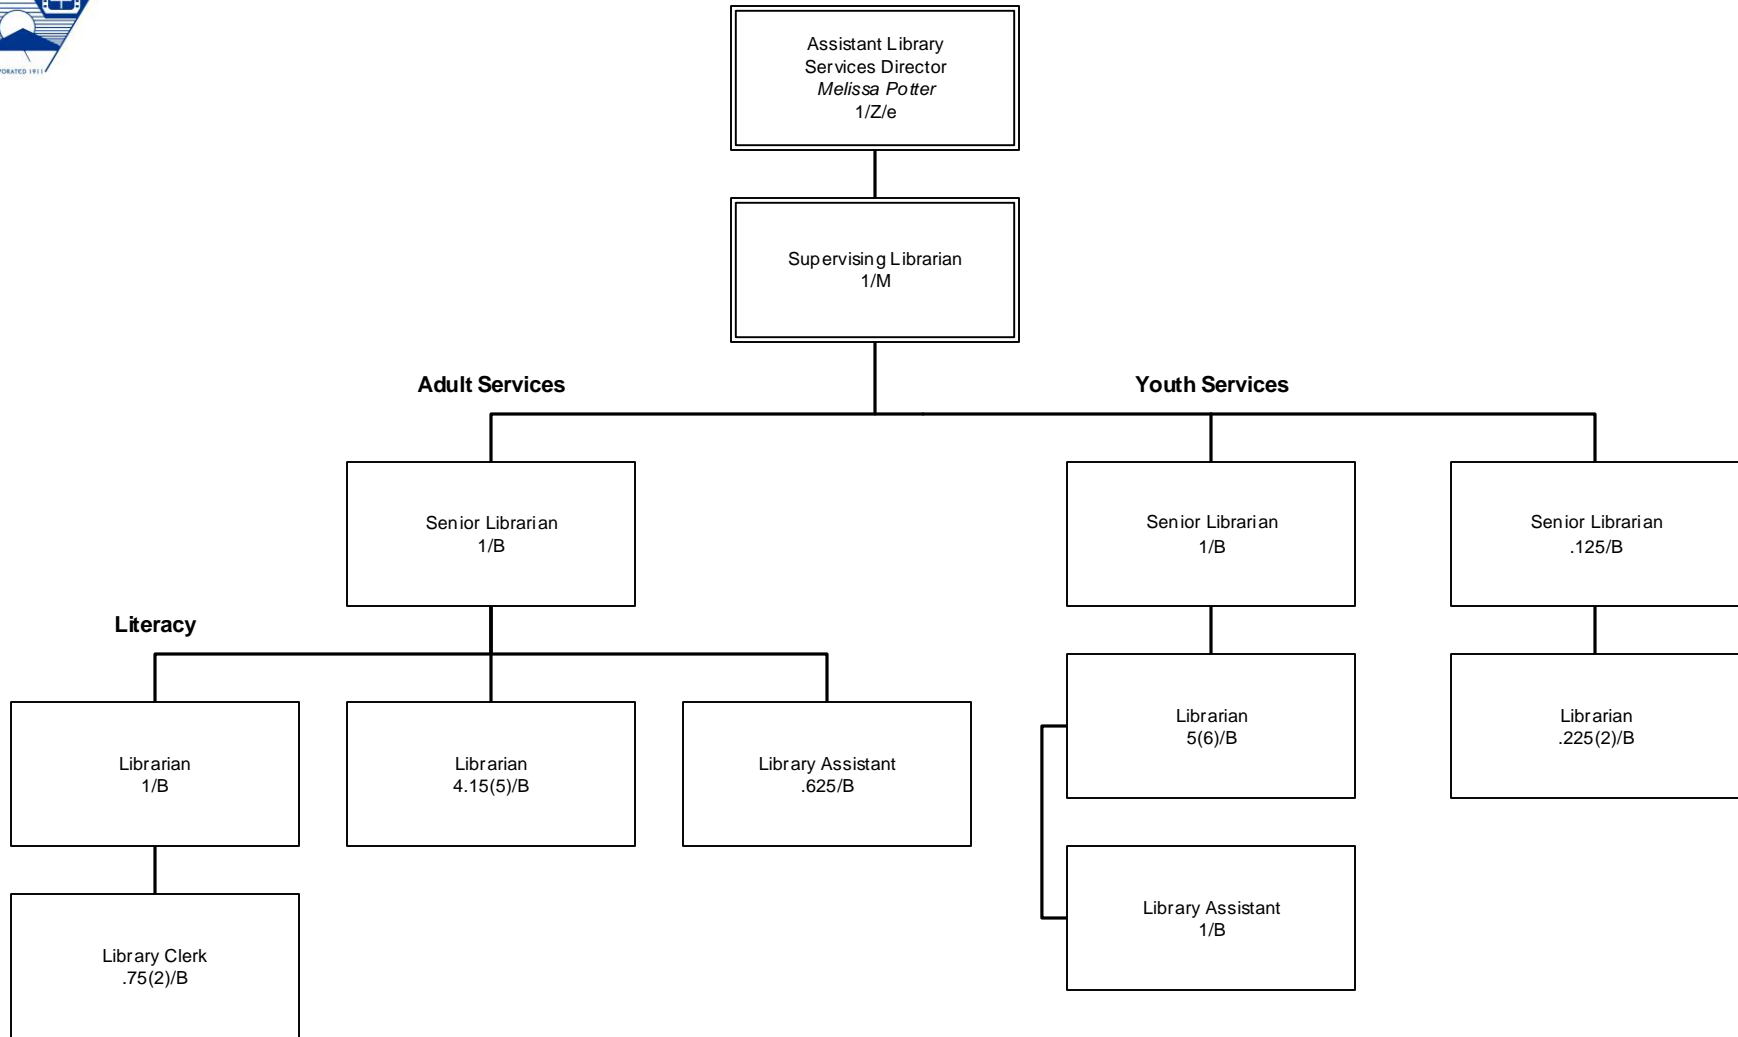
ORATED 1911

Assistant Library Services Director
*Melissa Potter*
1/Z/e

Supervising Librarian
1/M

Adult Services

Youth Services

Senior Librarian
1/B

Senior Librarian
1/B

Senior Librarian
.125/B

Literacy

Librarian
1/B

Librarian
4.15(5)/B

Library Assistant
.625/B

Librarian
5(6)/B

Librarian
.225(2)/B

Library Clerk
.75(2)/B

Library Assistant
1/B